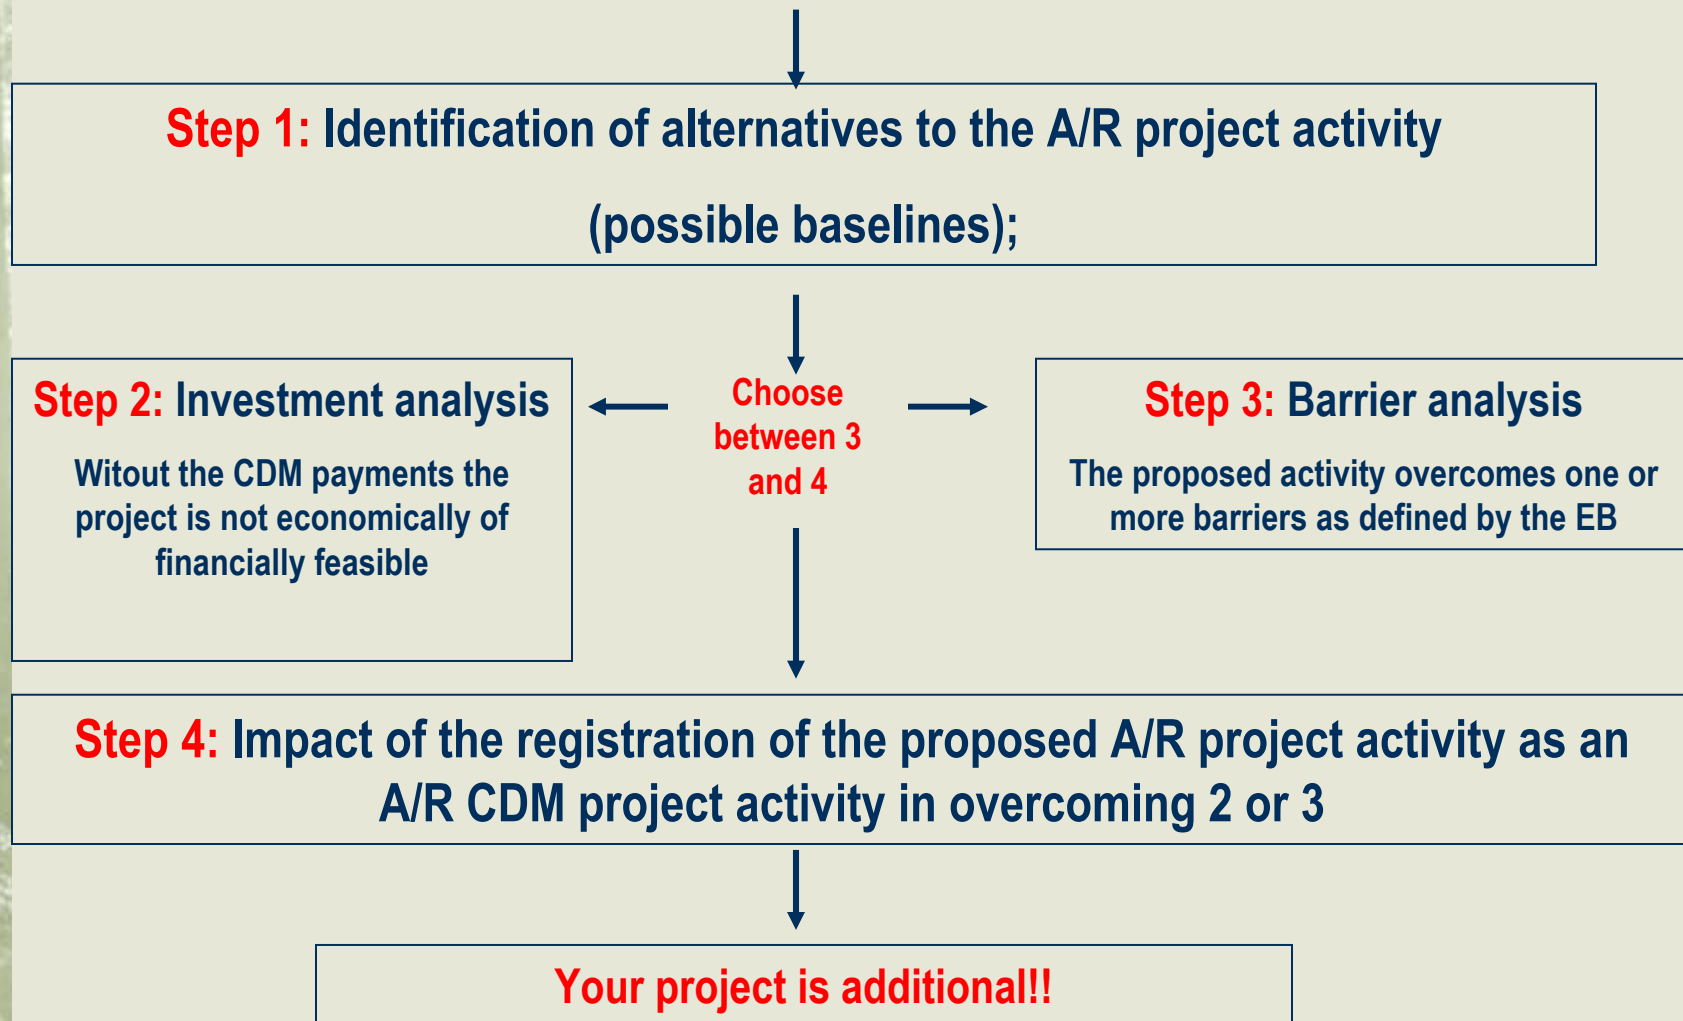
Step 1: Identification of alternatives to the A/R project activity (possible baselines);

Step 2: Investment analysis

Witout the CDM payments the project is not economically of financially feasible

Choose between 3 and 4

Step 3: Barrier analysis

The proposed activity overcomes one or more barriers as defined by the EB

Step 4: Impact of the registration of the proposed A/R project activity as an A/R CDM project activity in overcoming 2 or 3

Your project is additional!!